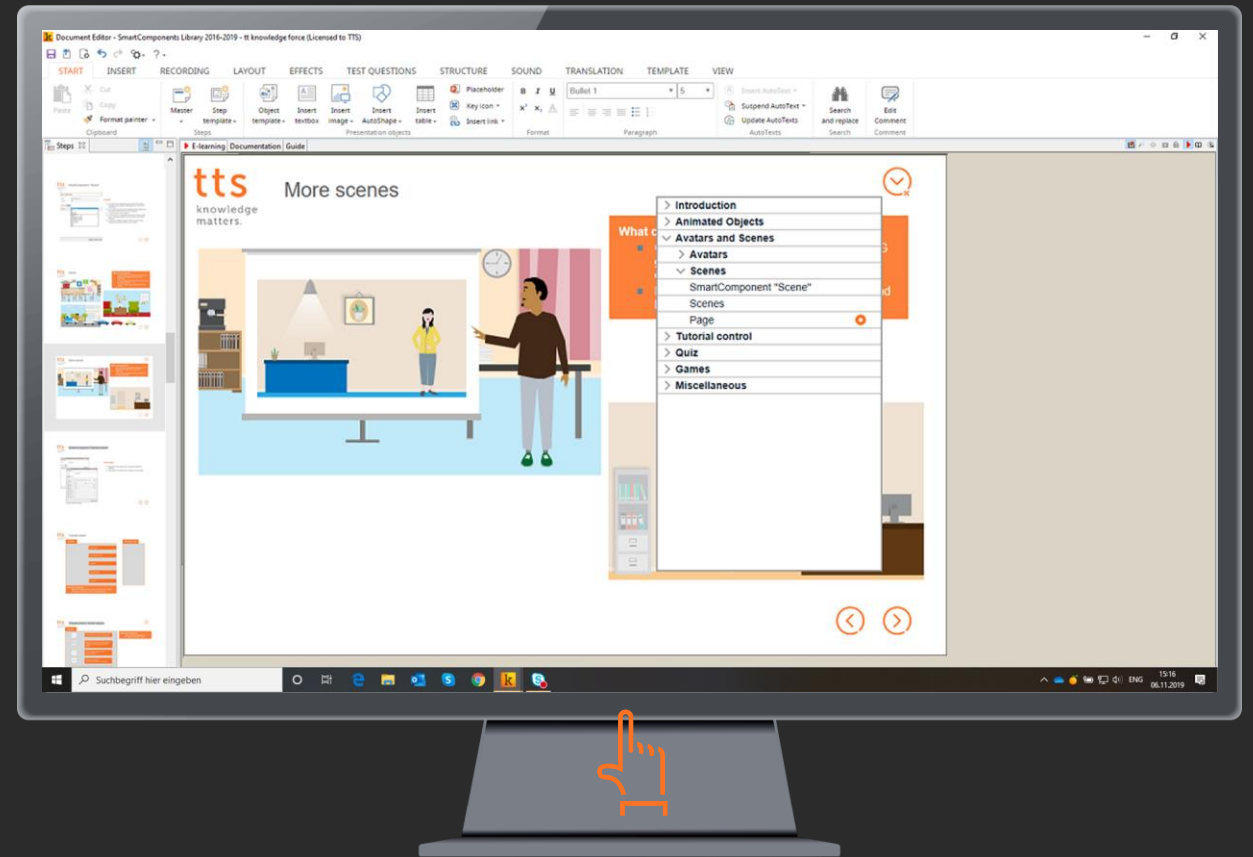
Document Editor - SmartComponents Library 2016-2019 - tt knowledge force (Licensed to TTS)

START INSERT RECORDING LAYOUT EFFECTS TEST QUESTIONS STRUCTURE SOUND TRANSLATION TEMPLATE VIEW

Paste Cut Copy Format painter Clipboard
Master Step template Steps
Object template Insert textbox Insert image Insert AutoShape Insert table Placeholder Key icon Insert link Presentation objects
B I U Format
Bullet 1 5 Paragraph
Insert AutoText Suspend AutoText Update AutoTexts AutoTexts
Search and replace Search
Edit Comment Comment

Steps
E-learning Documentation Guide

tts knowledge matters.
More scenes

What c

Introduction
Animated Objects
Avatars and Scenes
Avatars
Scenes
SmartComponent "Scene"
Scenes
Page
Tutorial control
Quiz
Games
Miscellaneous

Suchbegriff hier eingeben
ENG 15:16 06.11.2019